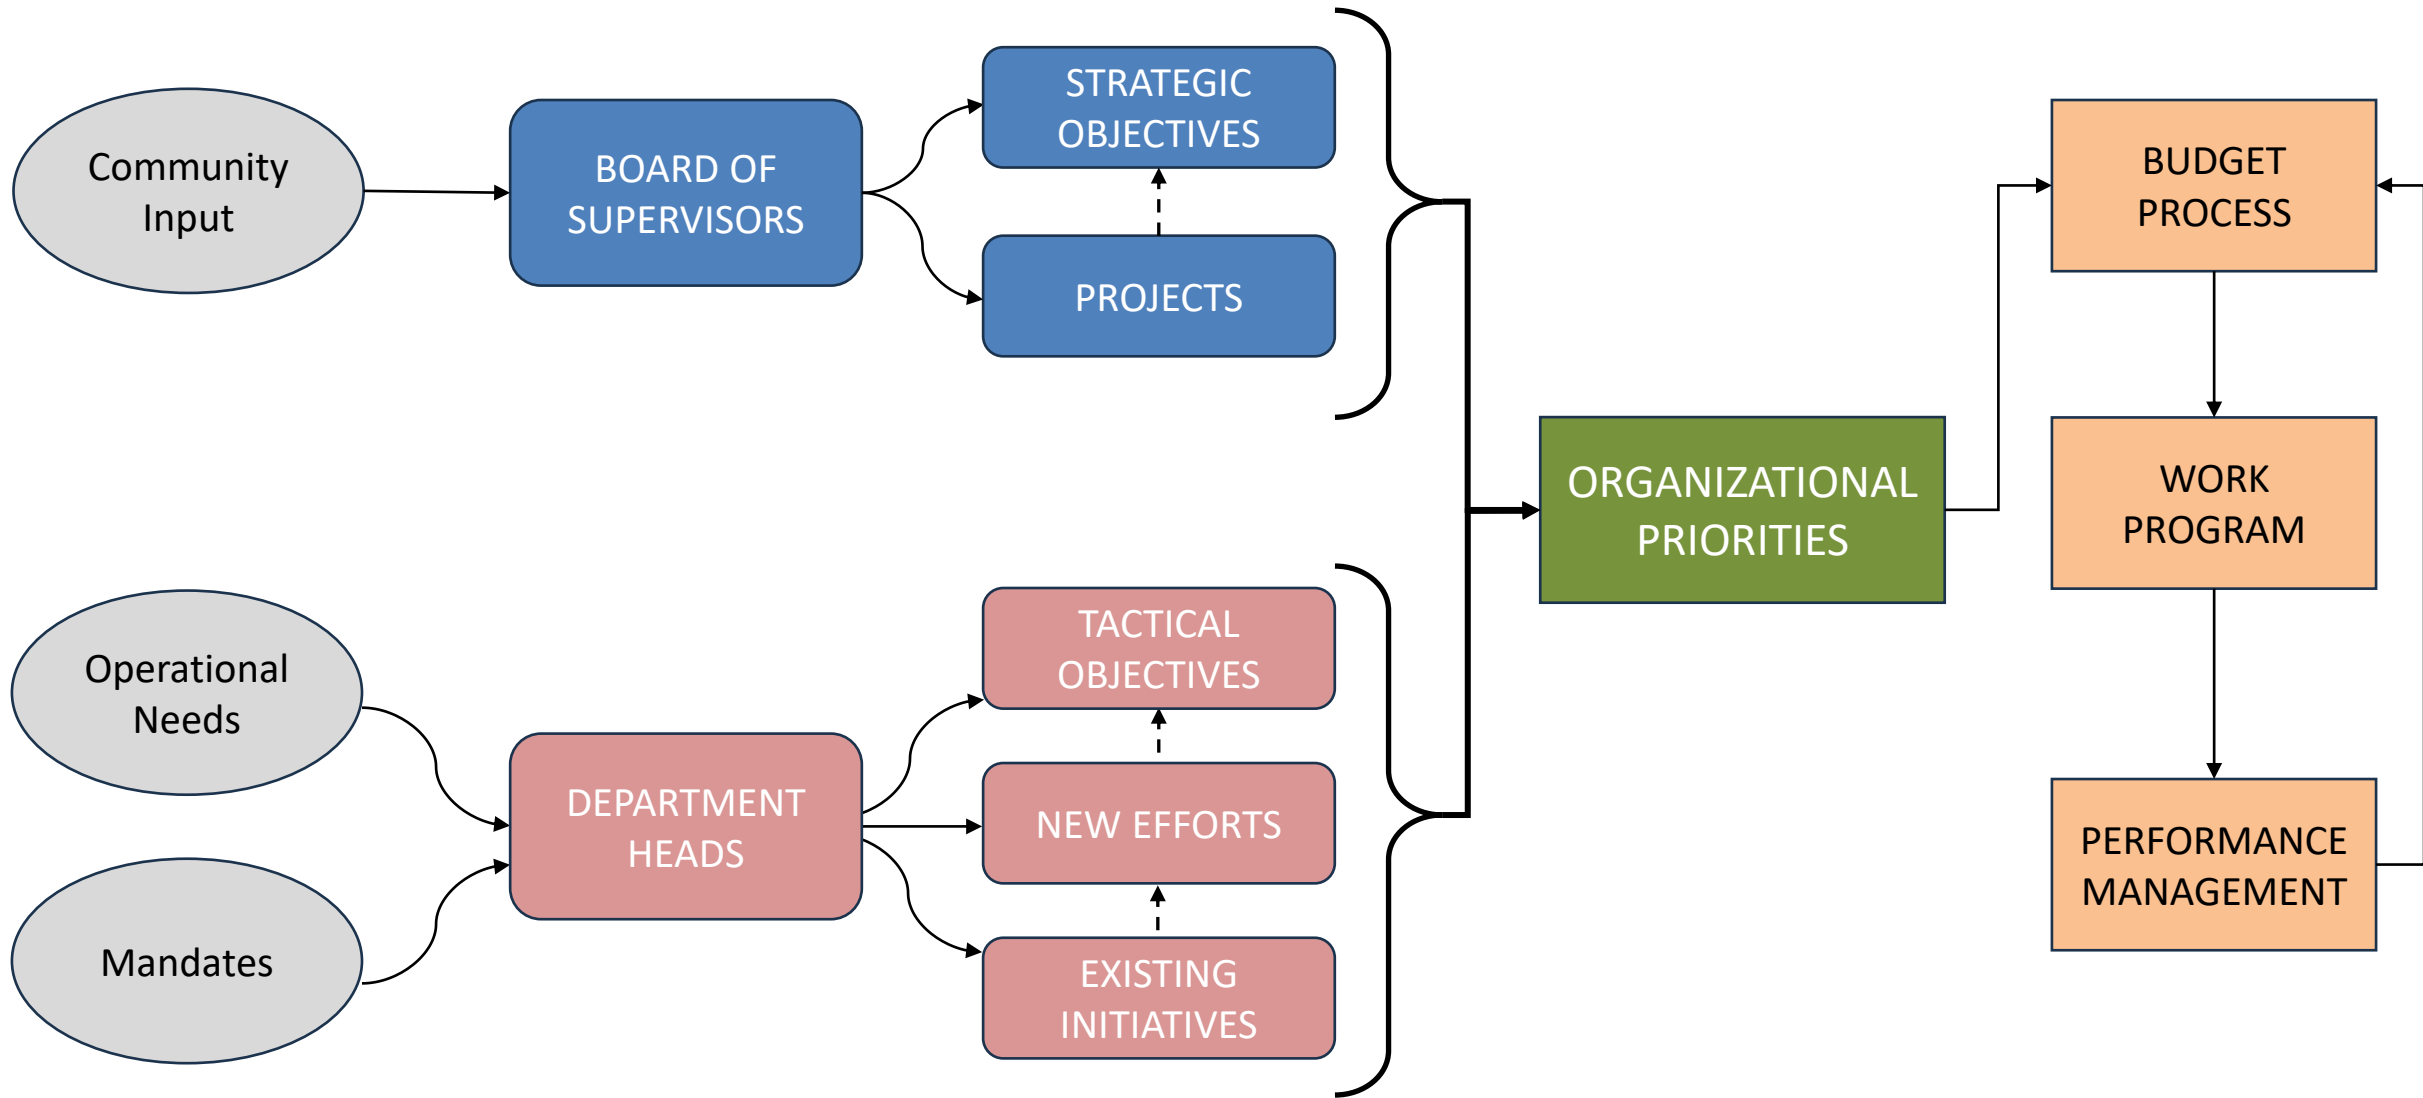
Community Input

BOARD OF SUPERVISORS

STRATEGIC OBJECTIVES

PROJECTS

Operational Needs

Mandates

DEPARTMENT HEADS

TACTICAL OBJECTIVES

NEW EFFORTS

EXISTING INITIATIVES

ORGANIZATIONAL PRIORITIES

BUDGET PROCESS

WORK PROGRAM

PERFORMANCE MANAGEMENT